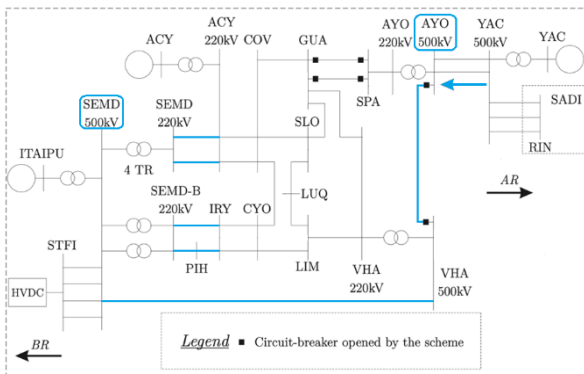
ACY
ACY 220kV
COV
GUA
AYO 220kV
AYO 500kV
YAC 500kV
YAC
SEMD 500kV
SEMD 220kV
SLO
SPA
SADI
RIN
ITAIPU
4 TR
LUQ
AR
SEMD-B 220kV
IRY
CYO
STFI
PIH
LIM
VHA 220kV
VHA 500kV
HVDC
BR
Legend ■ Circuit-breaker opened by the scheme